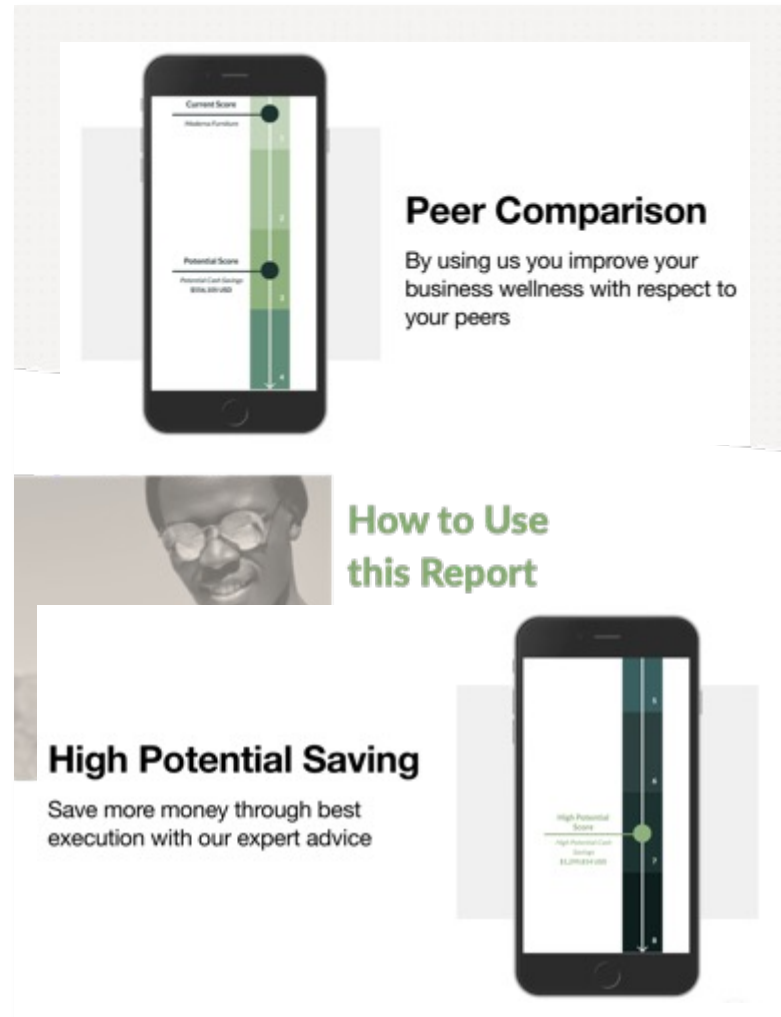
Current Score
Modena Furniture

1

2

Potential Score
Potential Cash Savings
$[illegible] USD

3

4

Peer Comparison

By using us you improve your business wellness with respect to your peers

How to Use this Report

High Potential Saving

Save more money through best execution with our expert advice

5

6

High Potential Score
High Potential Cash Savings
$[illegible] USD

7

8